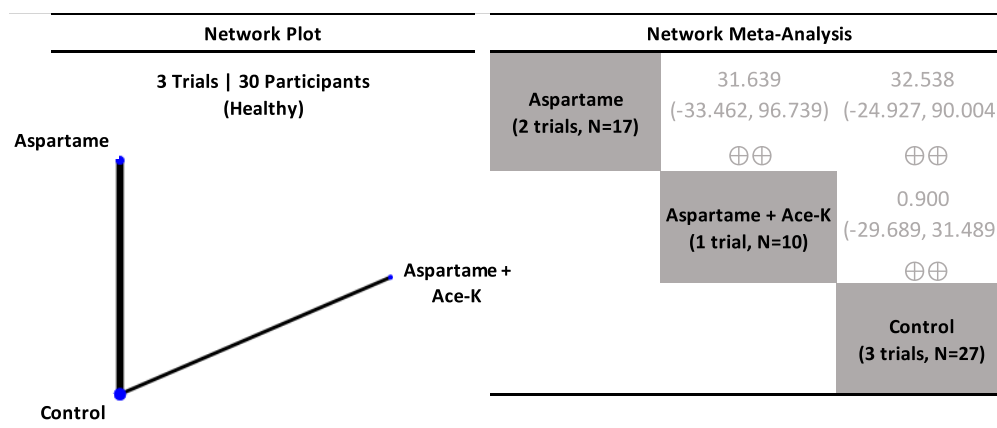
Network Plot

3 Trials | 30 Participants (Healthy)

Aspartame

Aspartame + Ace-K

Control

Network Meta-Analysis

| Aspartame (2 trials, N=17) | 31.639 (-33.462, 96.739) ⊕⊕ | 32.538 (-24.927, 90.004 ⊕⊕ |
|---|---|---|
| | Aspartame + Ace-K (1 trial, N=10) | 0.900 (-29.689, 31.489 ⊕⊕ |
| | | Control (3 trials, N=27) |